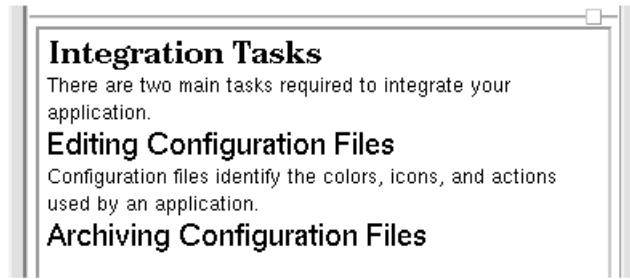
Integration Tasks

There are two main tasks required to integrate your application.

Editing Configuration Files

Configuration files identify the colors, icons, and actions used by an application.

Archiving Configuration Files